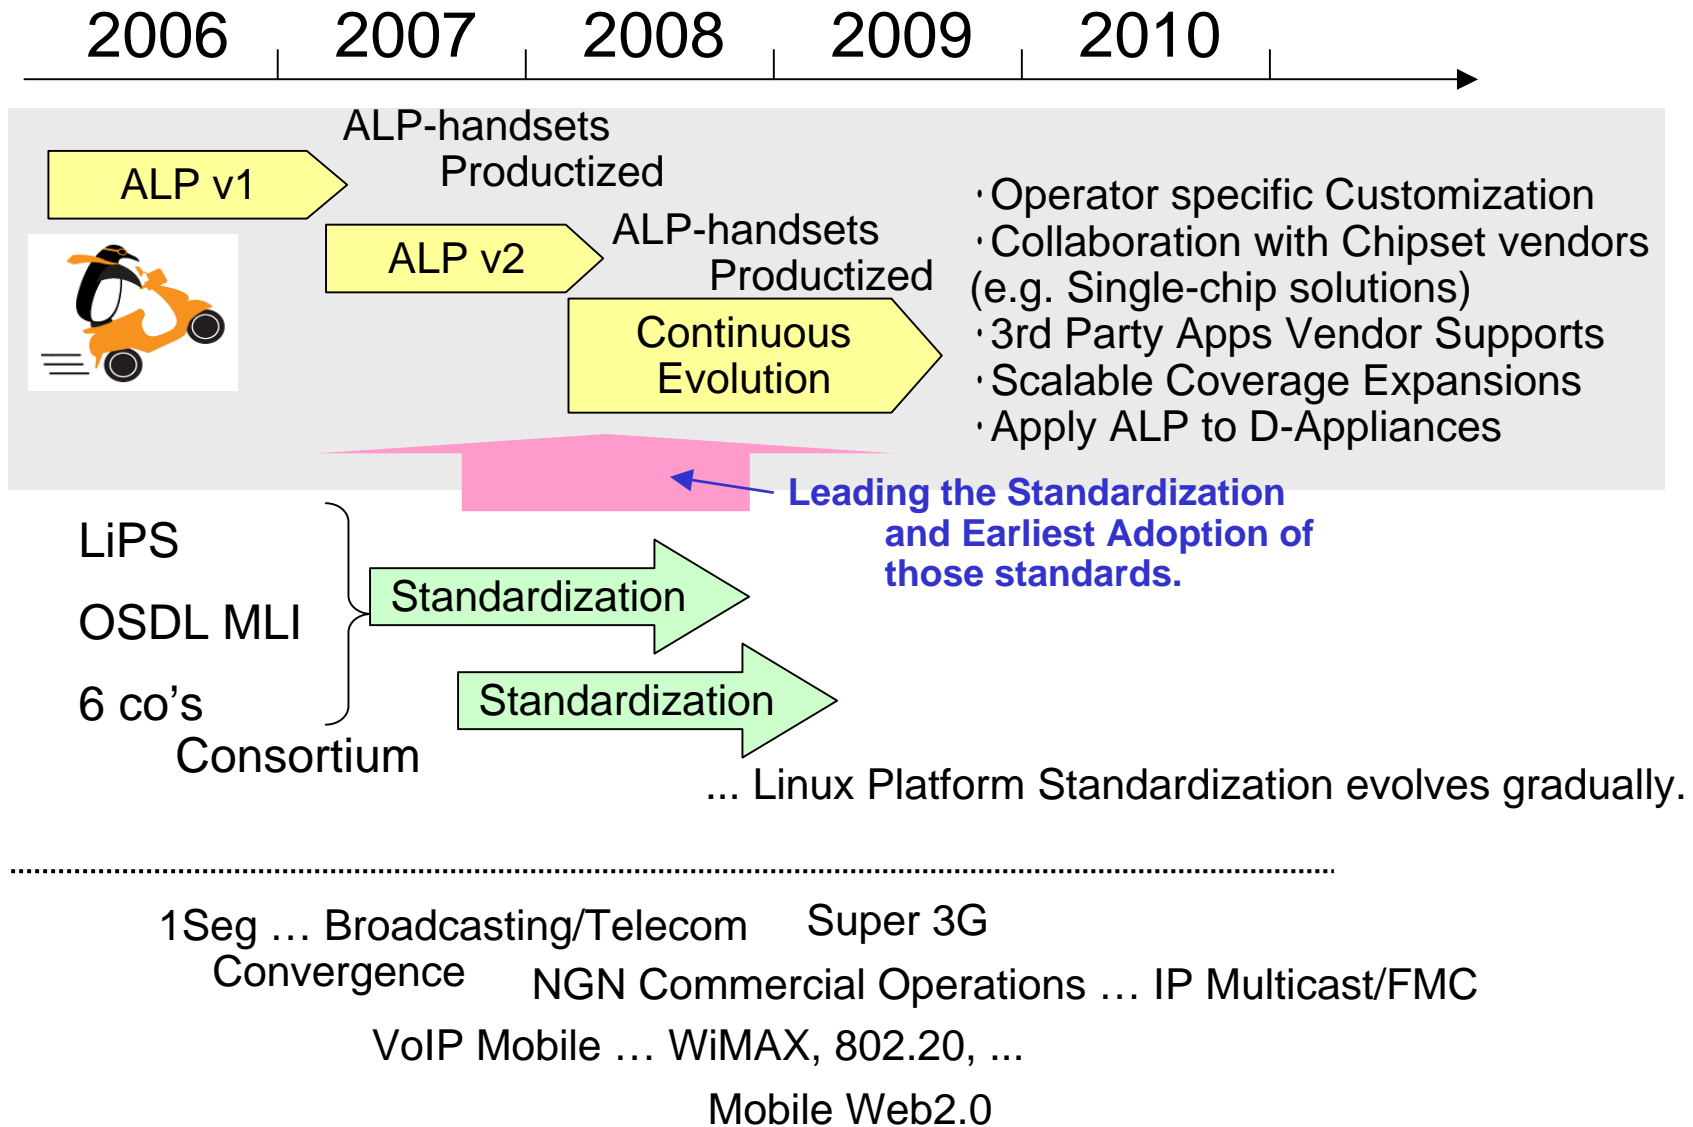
2006 2007 2008 2009 2010

ALP v1

ALP-handsets Productized

ALP v2

ALP-handsets Productized

Continuous Evolution

・Operator specific Customization
・Collaboration with Chipset vendors (e.g. Single-chip solutions)
・3rd Party Apps Vendor Supports
・Scalable Coverage Expansions
・Apply ALP to D-Appliances

Leading the Standardization and Earliest Adoption of those standards.

LiPS

OSDL MLI

6 co's Consortium

Standardization

Standardization

... Linux Platform Standardization evolves gradually.

1Seg … Broadcasting/Telecom Convergence

Super 3G

NGN Commercial Operations … IP Multicast/FMC

VoIP Mobile … WiMAX, 802.20, ...

Mobile Web2.0